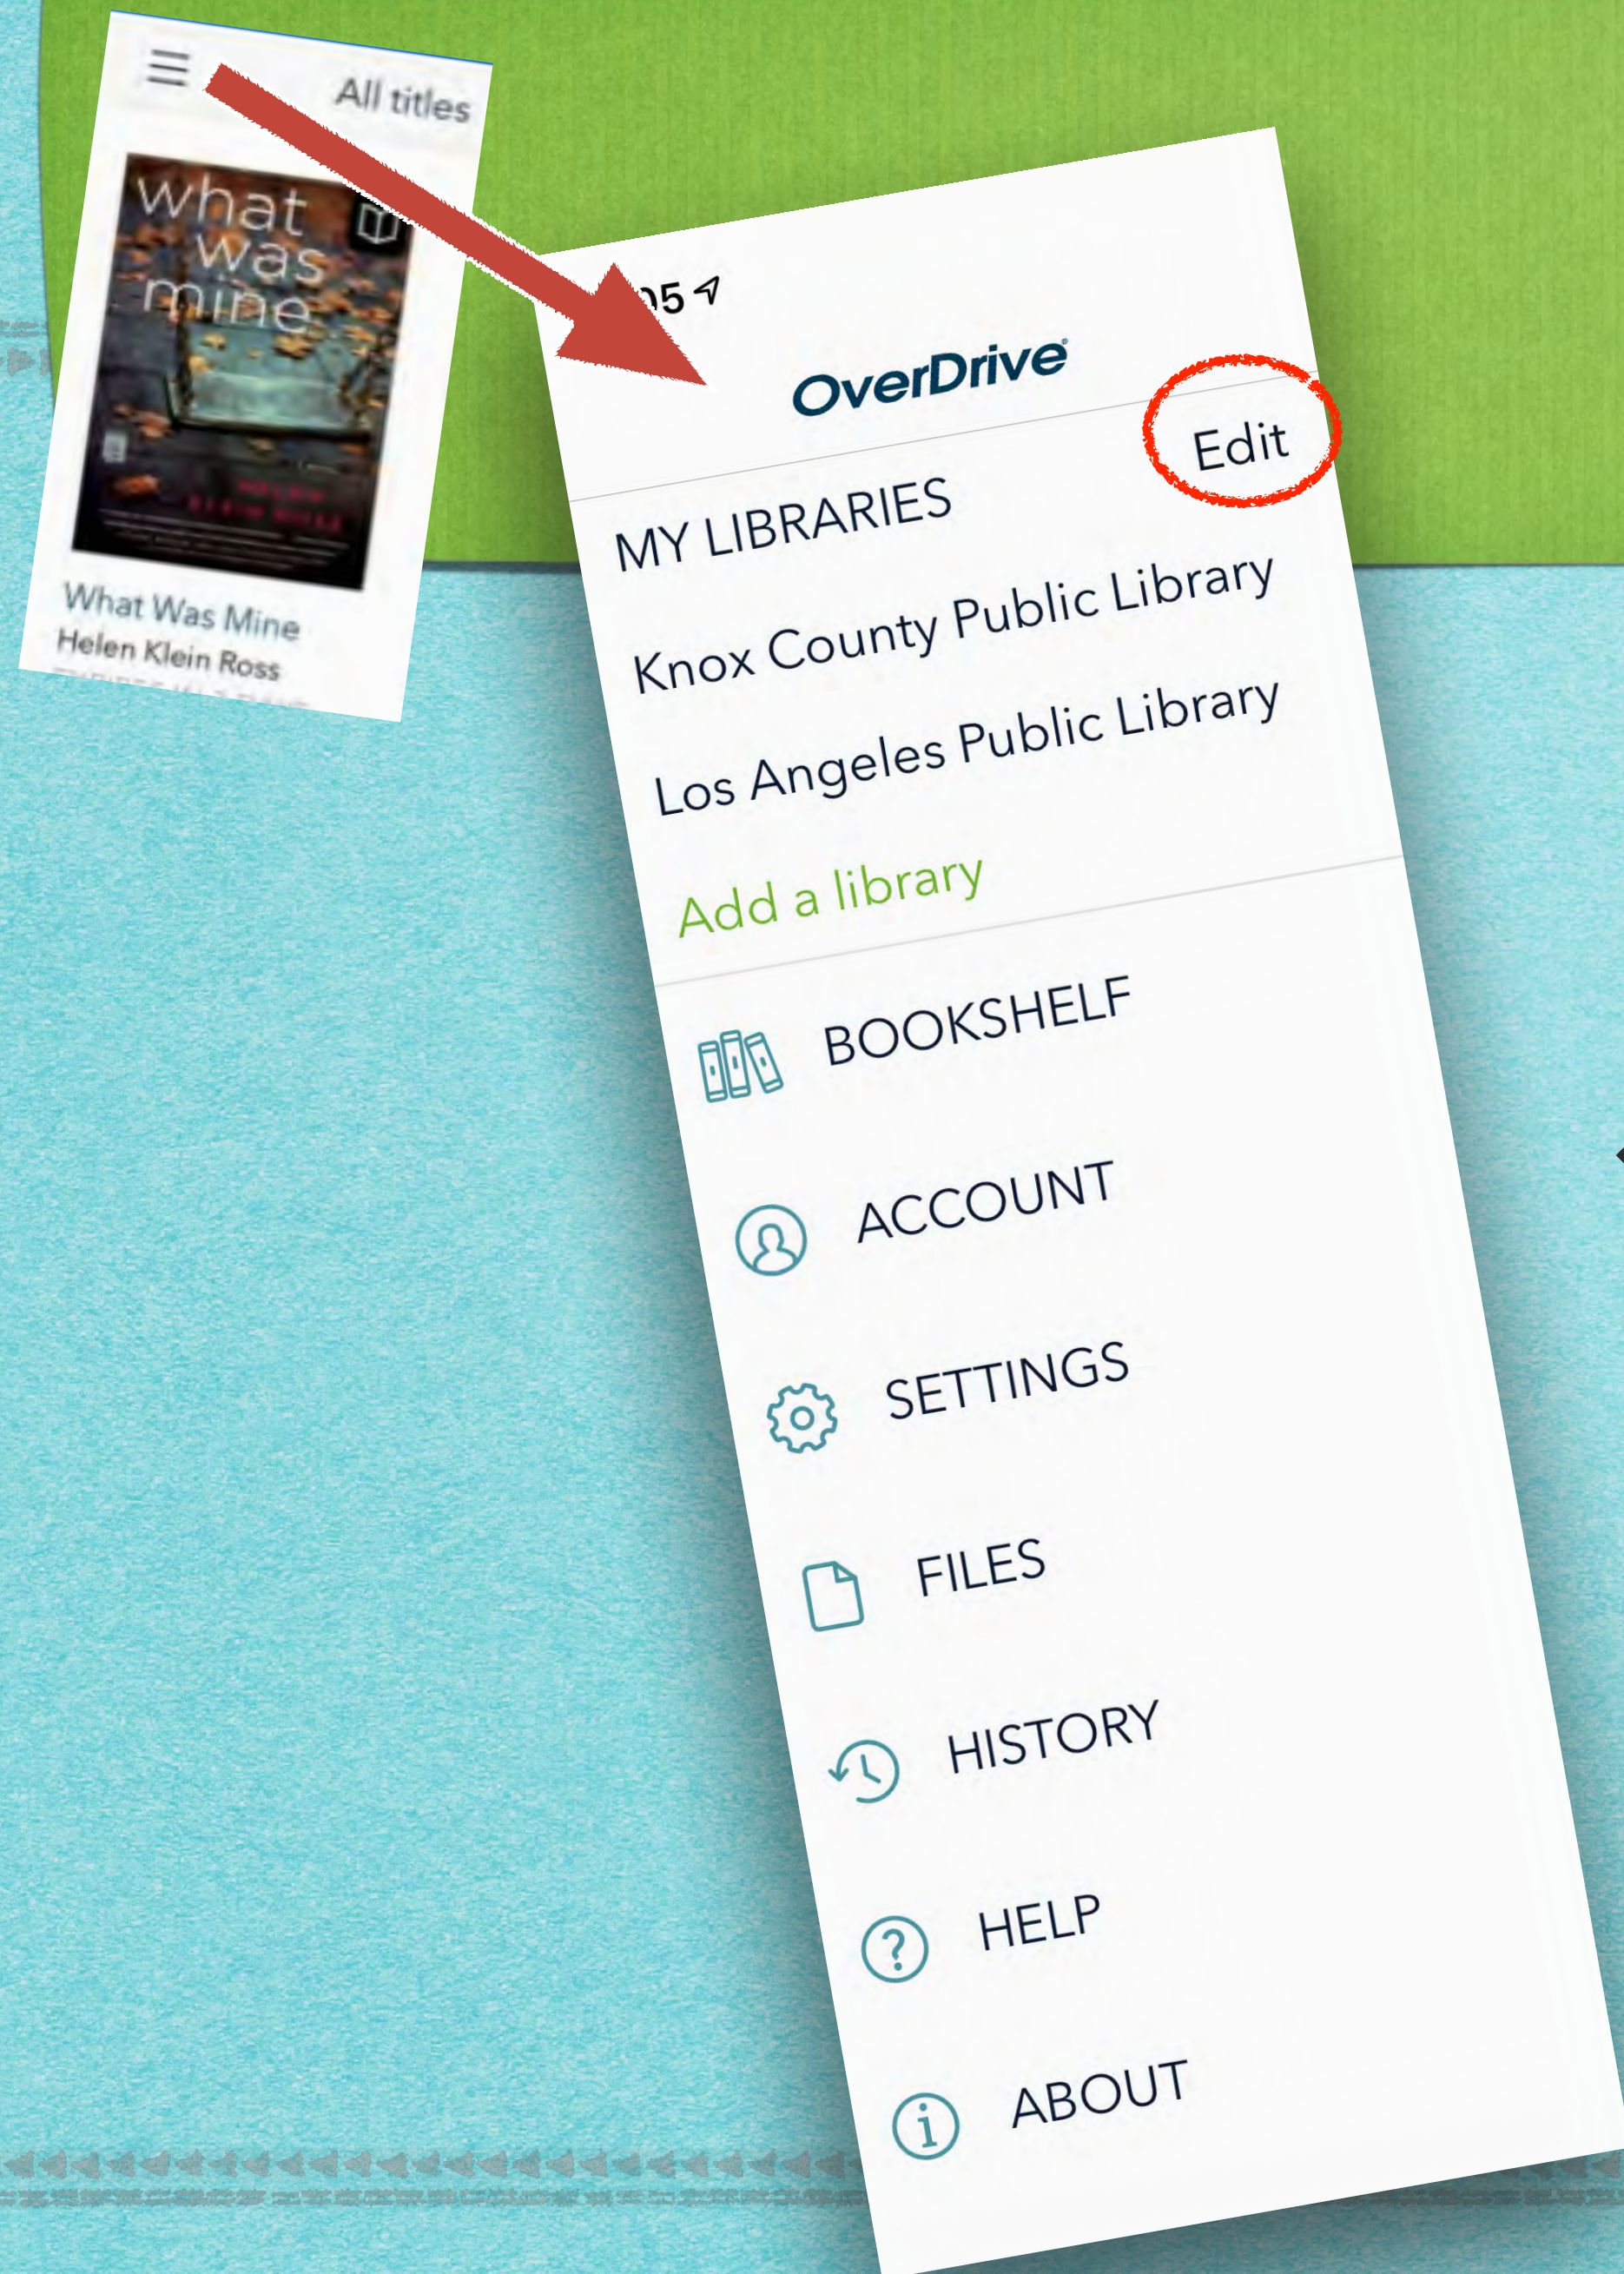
All titles

what was mine

What Was Mine
Helen Klein Ross

05

OverDrive

Edit

MY LIBRARIES

Knox County Public Library

Los Angeles Public Library

Add a library

BOOKSHELF

ACCOUNT

SETTINGS

FILES

HISTORY

HELP

ABOUT